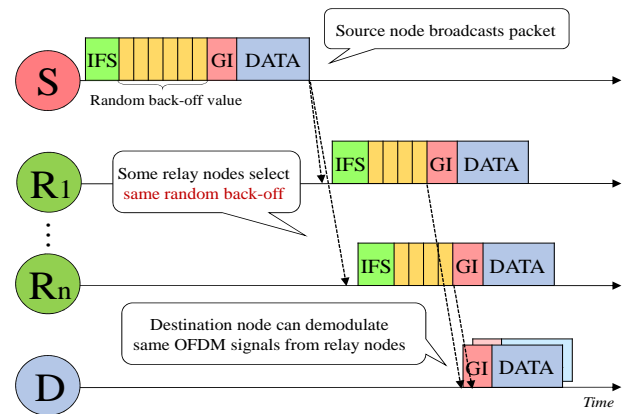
Source node broadcasts packet

S

IFS GI DATA

Random back-off value

R1

Some relay nodes select same random back-off

IFS GI DATA

⋮

Rn

IFS GI DATA

Destination node can demodulate same OFDM signals from relay nodes

D

GI DATA

Time